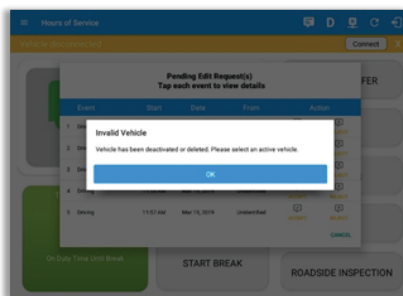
Hours of Service

D

Connect

FER

Pending Edit Request(s)
Tap each event to view details

| Event | Start | Date | From | Action |
|---|---|---|---|---|
| 1 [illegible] | | | | |
| 2 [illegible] | | | | |
| 3 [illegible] | | | | |
| 4 Driving | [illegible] | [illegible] | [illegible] | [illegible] |
| 5 Driving | 11:57 AM | Mar 13, 2019 | Unidentified | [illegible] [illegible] |

CANCEL

Invalid Vehicle

Vehicle has been deactivated or deleted. Please select an active vehicle.

OK

On Duty Time Until Break

START BREAK

ROADSIDE INSPECTION